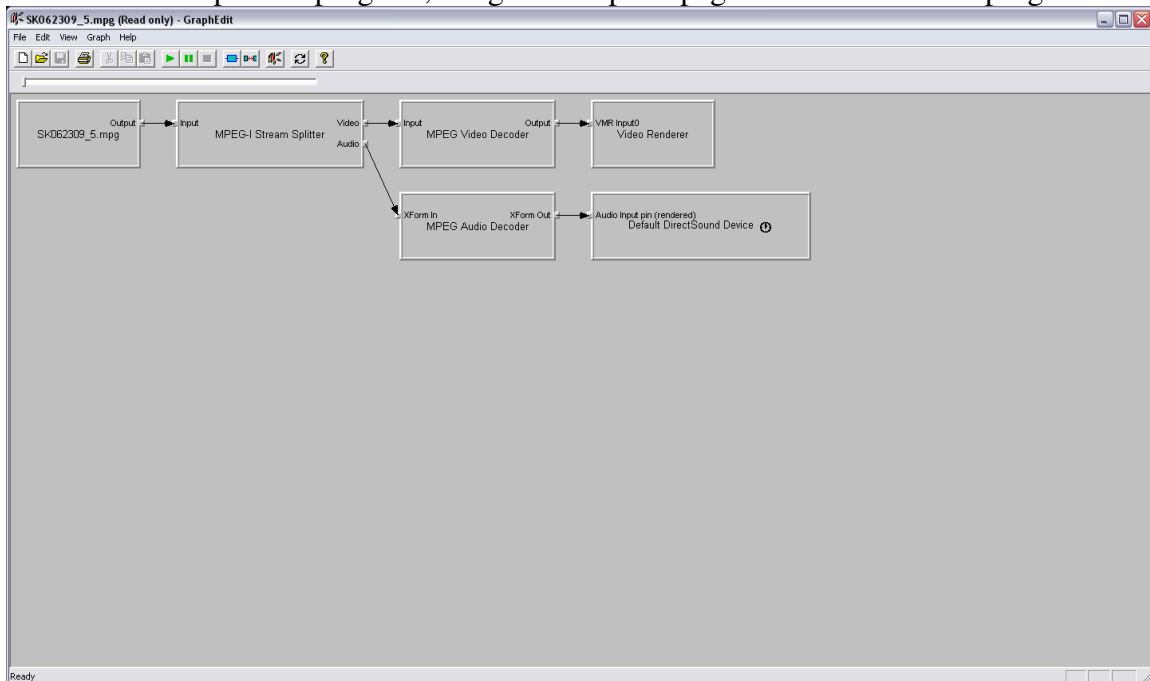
SK062309_5.mpg (Read only) - GraphEdit

File Edit View Graph Help

SK062309_5.mpg
Output

Input
MPEG-I Stream Splitter
Video
Audio

Input
MPEG Video Decoder
Output

VMR Input0
Video Renderer

XForm In
MPEG Audio Decoder
XForm Out

Audio Input pin (rendered)
Default DirectSound Device

Ready